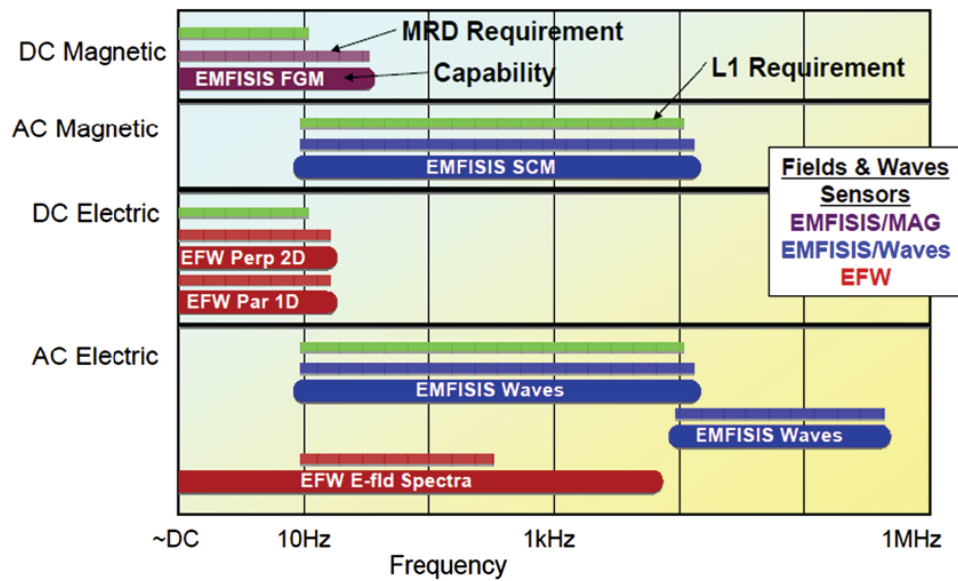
DC Magnetic

MRD Requirement

Capability

EMFISIS FGM

L1 Requirement

AC Magnetic

EMFISIS SCM

Fields & Waves Sensors
EMFISIS/MAG
EMFISIS/Waves
EFW

DC Electric

EFW Perp 2D

EFW Par 1D

AC Electric

EMFISIS Waves

EMFISIS Waves

EFW E-fld Spectra

~DC
10Hz
1kHz
1MHz
Frequency